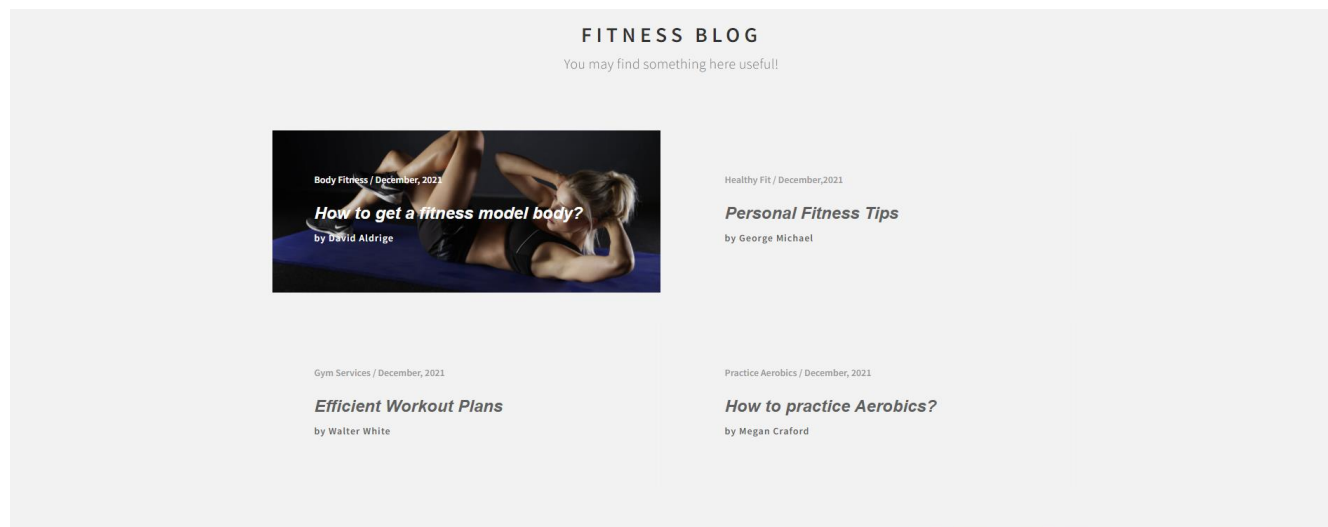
FITNESS BLOG

You may find something here useful!

Body Fitness / December, 2021

How to get a fitness model body?

by David Aldrige

Healthy Fit / December,2021

Personal Fitness Tips

by George Michael

Gym Services / December, 2021

Efficient Workout Plans

by Walter White

Practice Aerobics / December, 2021

How to practice Aerobics?

by Megan Craford